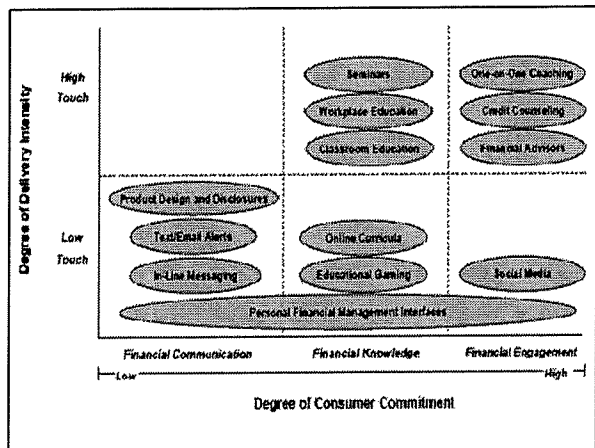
Degree of Delivery Intensity

High Touch

Low Touch

Seminars

Workplace Education

Classroom Education

One-on-One Coaching

Credit Counseling

Financial Advisors

Product Design and Disclosures

Text/Email Alerts

In-Line Messaging

Online Curricula

Educational Gaming

Social Media

Personal Financial Management Interfaces

Financial Communication

Financial Knowledge

Financial Engagement

Low

High

Degree of Consumer Commitment